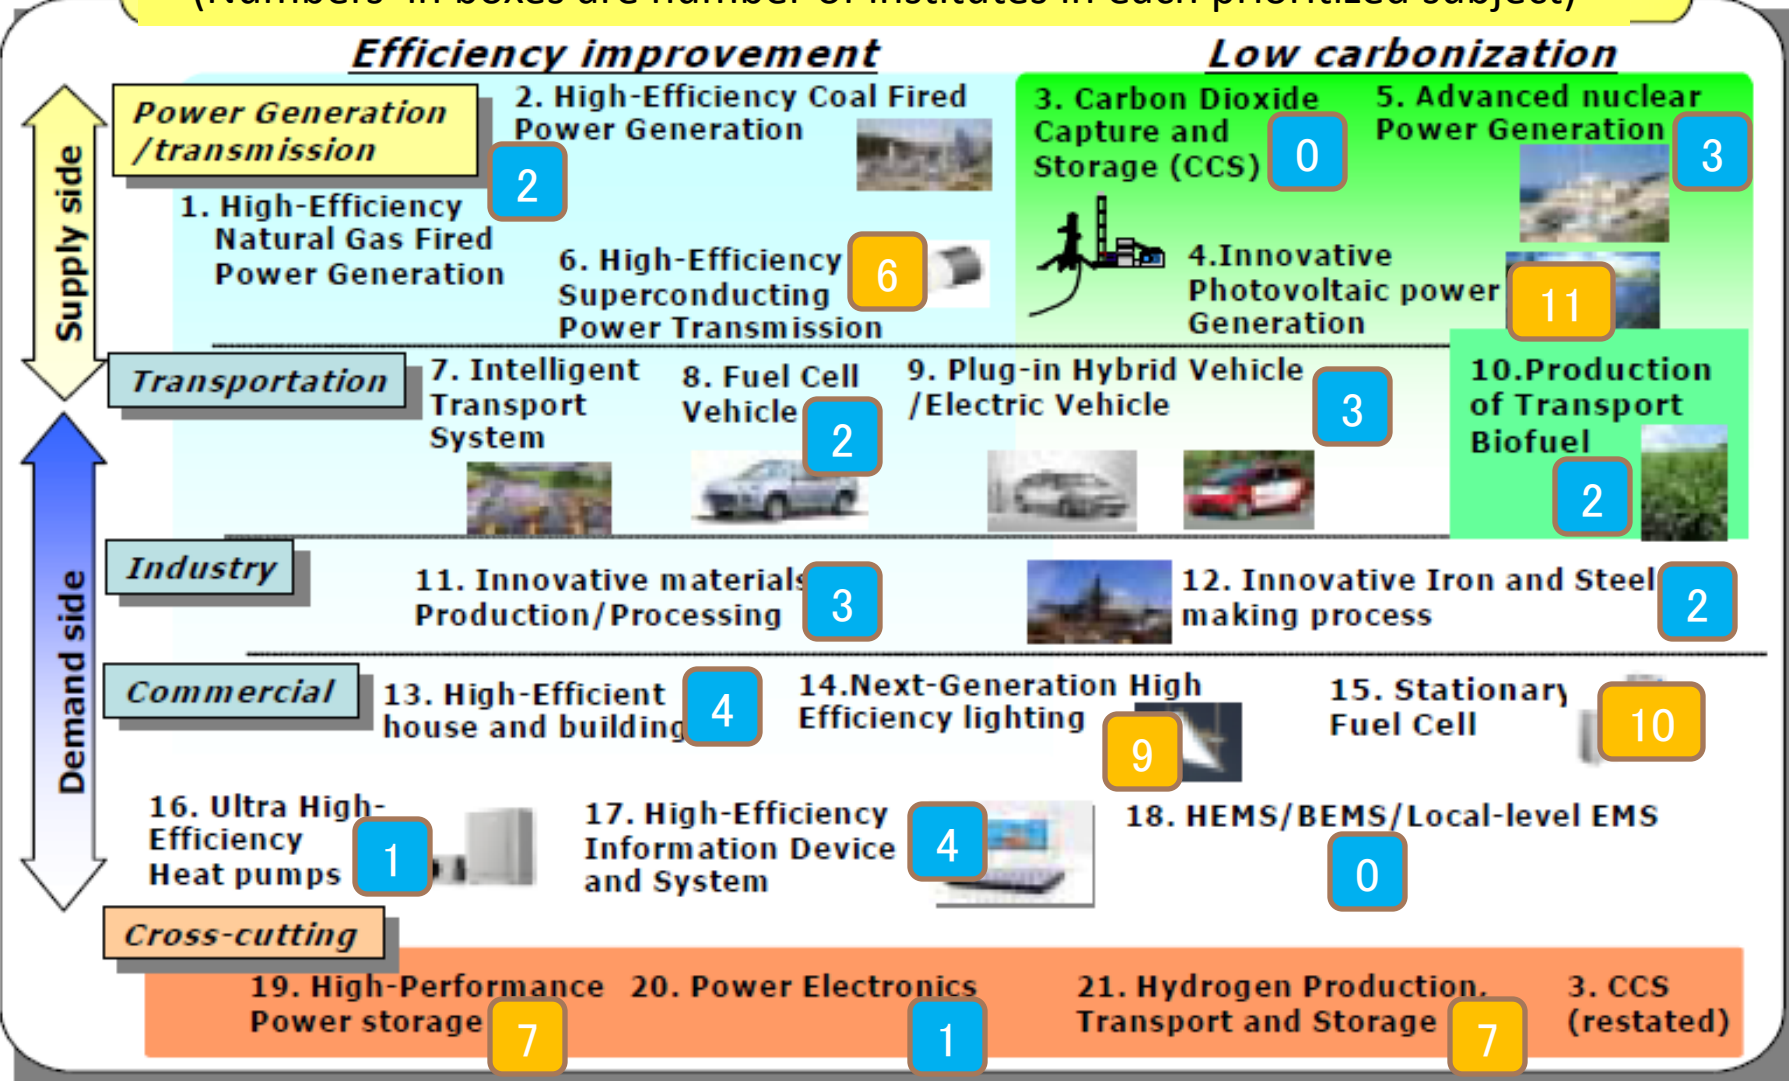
(Numbers in boxes are number of institutes in each prioritized subject)

Efficiency improvement

Low carbonization

Supply side

Power Generation /transmission

2. High-Efficiency Coal Fired Power Generation

2

1. High-Efficiency Natural Gas Fired Power Generation

6. High-Efficiency Superconducting Power Transmission

6

3. Carbon Dioxide Capture and Storage (CCS)

0

5. Advanced nuclear Power Generation

3

4.Innovative Photovoltaic power Generation

11

Demand side

Transportation

7. Intelligent Transport System

8. Fuel Cell Vehicle

2

9. Plug-in Hybrid Vehicle /Electric Vehicle

3

10.Production of Transport Biofuel

2

Industry

11. Innovative materials Production/Processing

3

12. Innovative Iron and Steel making process

2

Commercial

13. High-Efficient house and building

4

14.Next-Generation High Efficiency lighting

9

15. Stationary Fuel Cell

10

16. Ultra High-Efficiency Heat pumps

1

17. High-Efficiency Information Device and System

4

18. HEMS/BEMS/Local-level EMS

0

Cross-cutting

19. High-Performance Power storage

7

20. Power Electronics

1

21. Hydrogen Production, Transport and Storage

7

3. CCS (restated)